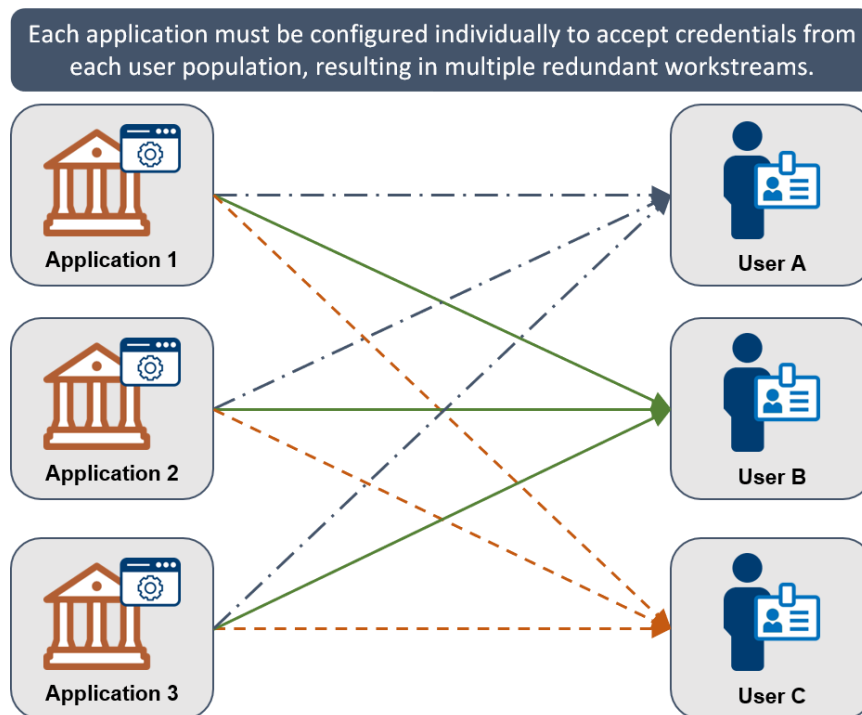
Each application must be configured individually to accept credentials from each user population, resulting in multiple redundant workstreams.

Application 1

Application 2

Application 3

User A

User B

User C